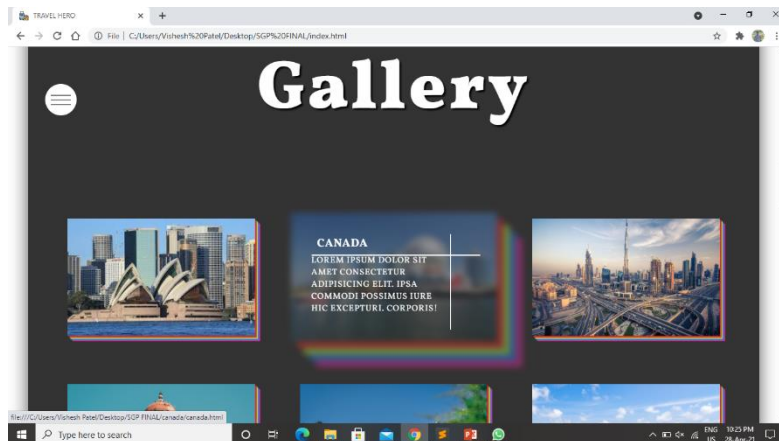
TRAVEL HERO

File | C:/Users/Vishesh%20Patel/Desktop/SGP%20FINAL/index.html

Gallery

CANADA

LOREM IPSUM DOLOR SIT AMET CONSECTETUR ADIPISICING ELIT. IPSA COMMODI POSSIMUS IURE HIC EXCEPTURI, CORPORIS!

file:///C:/Users/Vishesh Patel/Desktop/SGP FINAL/canada/canada.html

Type here to search

ENG US 10:25 PM 28-Apr-21